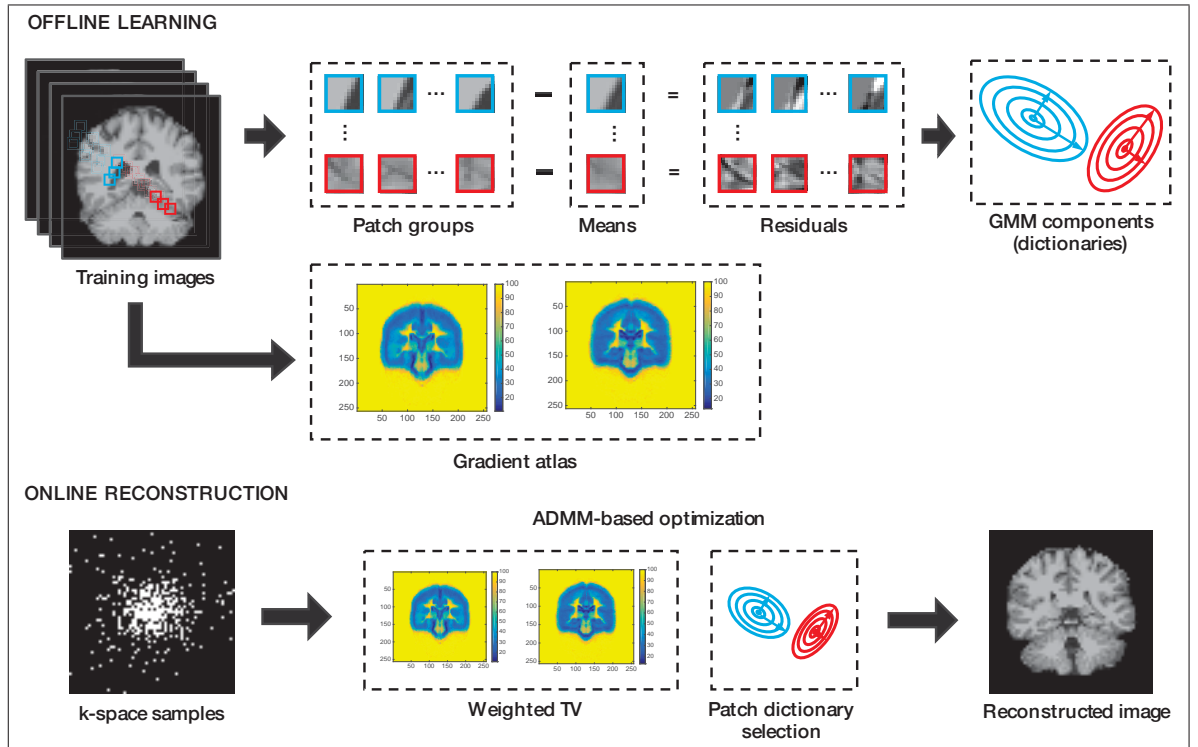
OFFLINE LEARNING

Training images

...

⋮

...

−

⋮

−

=

...

⋮

=

...

Patch groups

Means

Residuals

GMM components (dictionaries)

50
100
150
200
250
50 100 150 200 250
100
90
80
70
60
50
40
30
20

50
100
150
200
250
50 100 150 200 250
100
90
80
70
60
50
40
30
20

Gradient atlas

ONLINE RECONSTRUCTION

ADMM-based optimization

k-space samples

50
100
150
200
250
50 100 150 200 250
100
90
80
70
60
50
40
30
20

50
100
150
200
250
50 100 150 200 250
100
90
80
70
60
50
40
30
20

Weighted TV

Patch dictionary selection

Reconstructed image